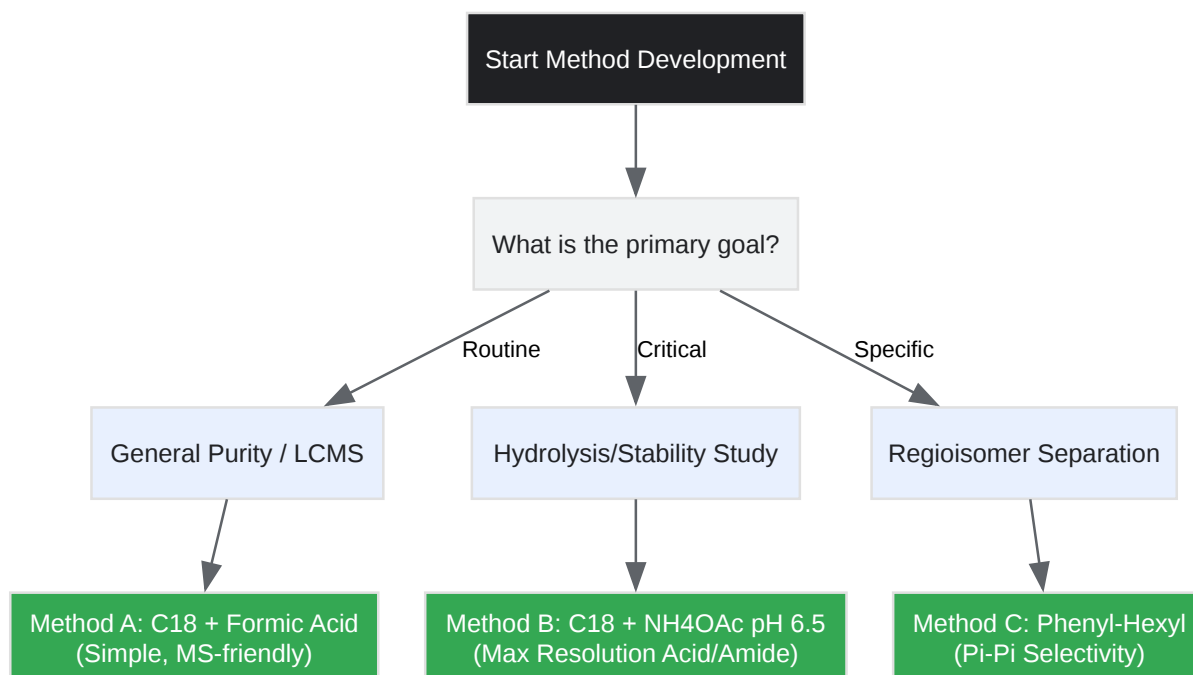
Start Method Development

What is the primary goal?

Routine

Critical

Specific

General Purity / LCMS

Hydrolysis/Stability Study

Regioisomer Separation

Method A: C18 + Formic Acid (Simple, MS-friendly)

Method B: C18 + NH4OAc pH 6.5 (Max Resolution Acid/Amide)

Method C: Phenyl-Hexyl (Pi-Pi Selectivity)